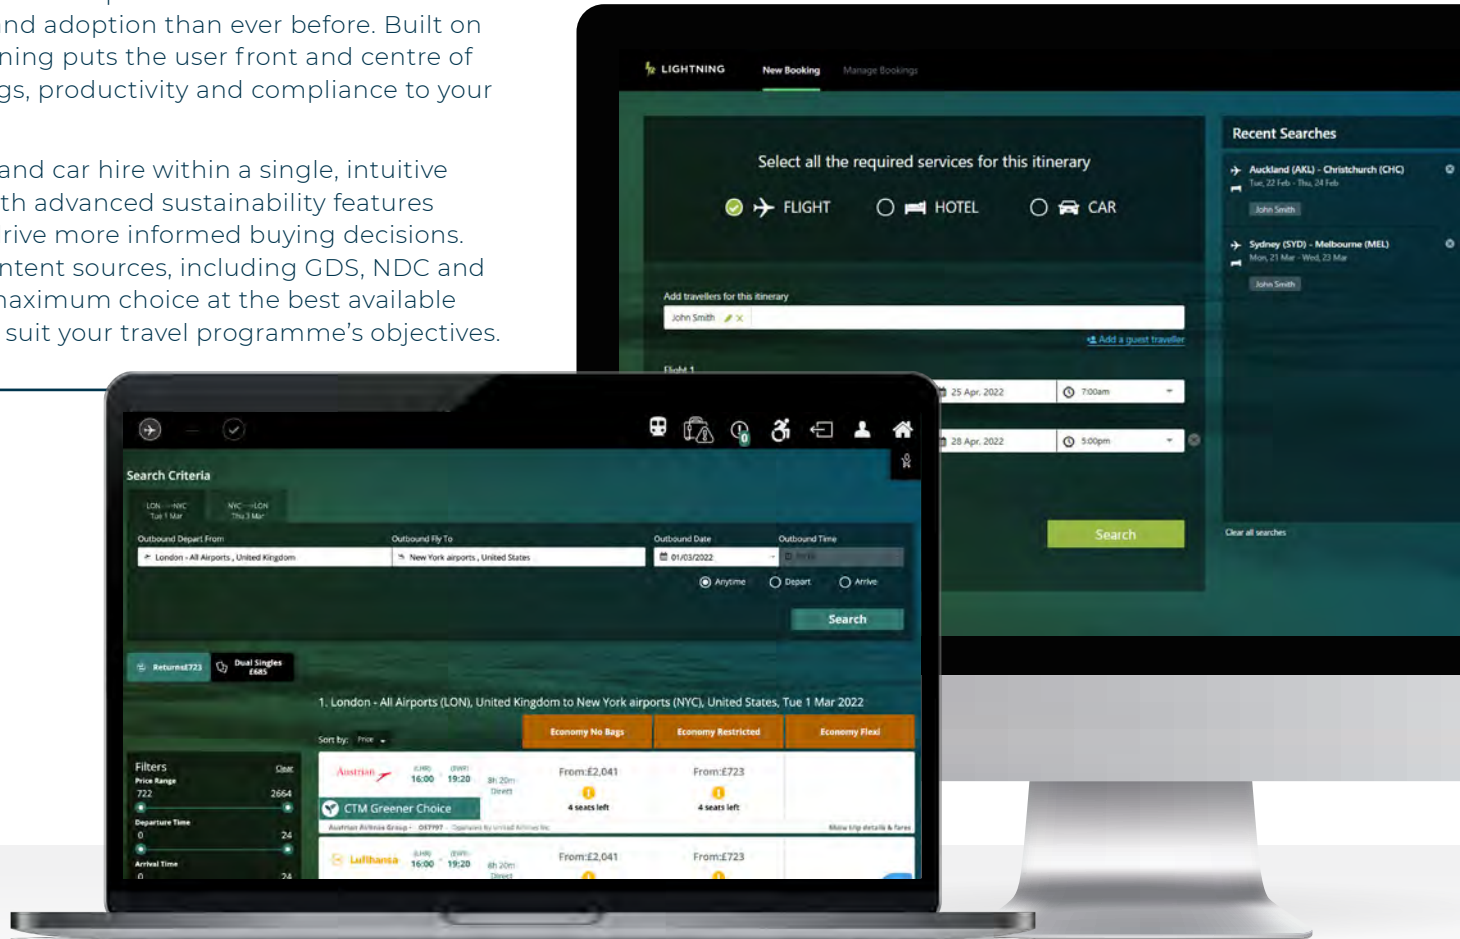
nd adoption than ever before. Built on ning puts the user front and centre of gs, productivity and compliance to your

and car hire within a single, intuitive th advanced sustainability features rive more informed buying decisions. ntent sources, including GDS, NDC and maximum choice at the best available suit your travel programme's objectives.

LIGHTNING New Booking Manage Bookings

Select all the required services for this itinerary

FLIGHT HOTEL CAR

Add travellers for this itinerary

John Smith

Add a guest traveller

Flight 1

25 Apr. 2022 7:00am

28 Apr. 2022 5:00pm

Search

Recent Searches

Auckland (AKL) - Christchurch (CHC)
Tue, 22 Feb - Thu, 24 Feb
John Smith

Sydney (SYD) - Melbourne (MEL)
Mon, 21 Mar - Wed, 23 Mar
John Smith

Clear all searches

Search Criteria

LON — NYC Tue 1 Mar

NYC — LON Thu 3 Mar

Outbound Depart From
London - All Airports, United Kingdom

Outbound Fly To
New York airports, United States

Outbound Date
01/03/2022

Outbound Time

Anytime Depart Arrive

Search

Returns £723

Dual Singles £685

1. London - All Airports (LON), United Kingdom to New York airports (NYC), United States, Tue 1 Mar 2022

Sort by: Price

Economy No Bags | Economy Restricted | Economy Flexi

Filters Clear
Price Range
722 2664
Departure Time
0 24
Arrival Time
0 24

Austrian (LHR) 16:00 (EWR) 19:20 8h 20m Direct
From:£2,041 4 seats left
From:£723 4 seats left

CTM Greener Choice

Austrian Airlines Group - OS7197 - Operated by United Airlines Inc

Show trip details & fares

Lufthansa (LHR) 16:00 (EWR) 19:20 8h 20m Direct
From:£2,041
From:£723